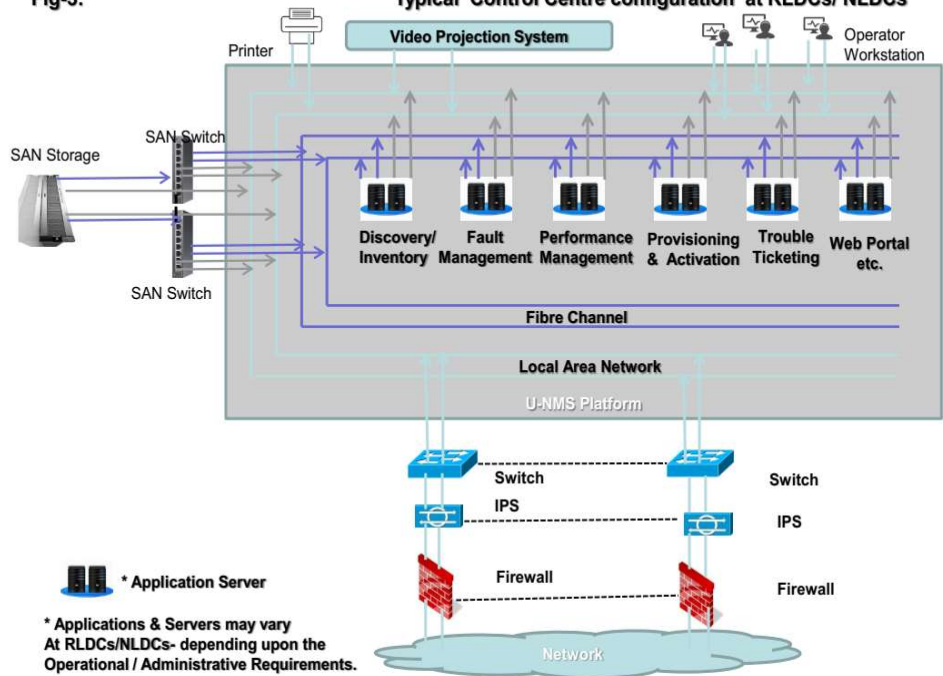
Fig-3. Typical Control Centre configuration at RLDCs/ NLDCs

Printer

Video Projection System

Operator Workstation

SAN Storage

SAN Switch

SAN Switch

Discovery/ Inventory

Fault Management

Performance Management

Provisioning & Activation

Trouble Ticketing

Web Portal etc.

Fibre Channel

Local Area Network

U-NMS Platform

Switch

Switch

IPS

IPS

Firewall

Firewall

Network

* Application Server

* Applications & Servers may vary At RLDCs/NLDCs- depending upon the Operational / Administrative Requirements.